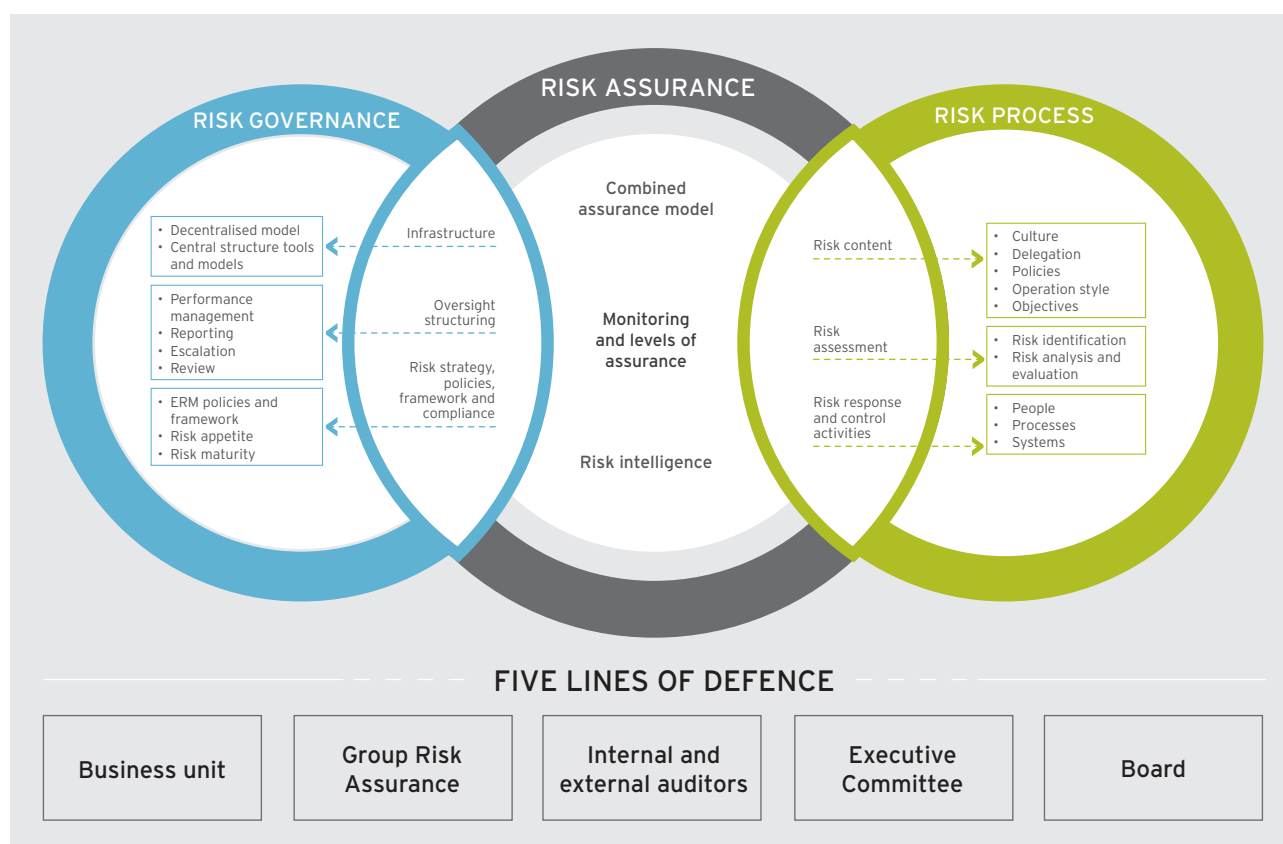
RISK ASSURANCE

RISK GOVERNANCE

RISK PROCESS

Combined assurance model

Monitoring and levels of assurance

Risk intelligence

Infrastructure

Oversight structuring

Risk strategy, policies, framework and compliance

- Decentralised model
- Central structure tools and models

- Performance management
- Reporting
- Escalation
- Review

- ERM policies and framework
- Risk appetite
- Risk maturity

Risk content

Risk assessment

Risk response and control activities

- Culture
- Delegation
- Policies
- Operation style
- Objectives

- Risk identification
- Risk analysis and evaluation

- People
- Processes
- Systems

FIVE LINES OF DEFENCE

Business unit

Group Risk Assurance

Internal and external auditors

Executive Committee

Board